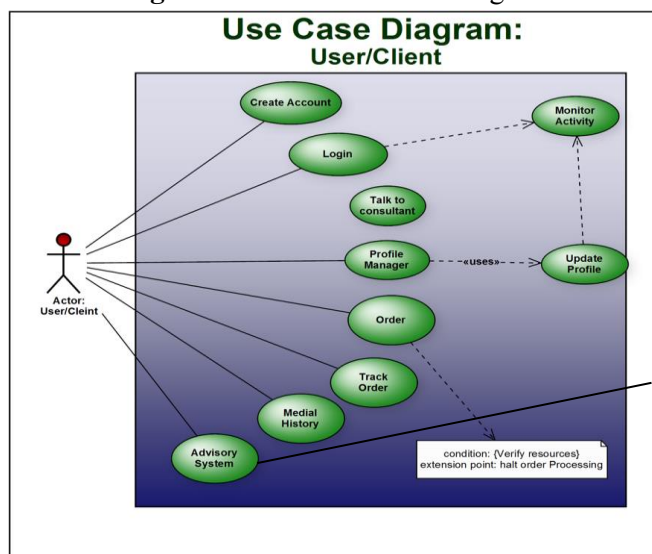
Use Case Diagram:
User/Client

Create Account

Login

Monitor Activity

Talk to consultant

Actor: User/Cleint

Profile Manager

«uses»

Update Profile

Order

Track Order

Medial History

Advisory System

condition: {Verify resources}
extension point: halt order Processing